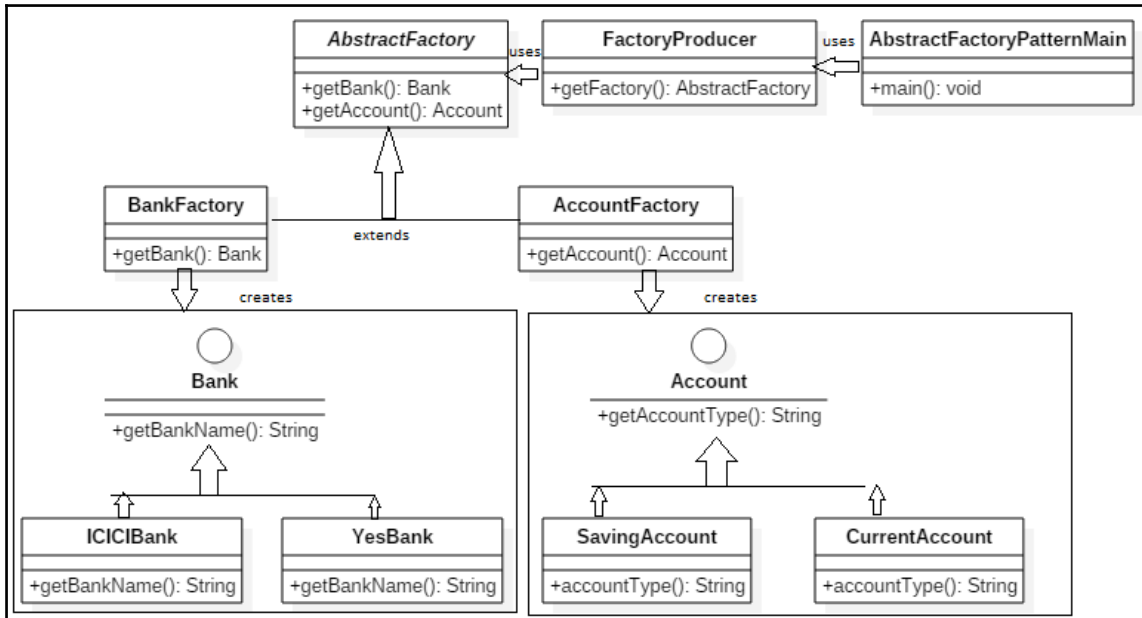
AbstractFactory
+getBank(): Bank
+getAccount(): Account

uses

FactoryProducer
+getFactory(): AbstractFactory

uses

AbstractFactoryPatternMain
+main(): void

BankFactory
+getBank(): Bank

extends

AccountFactory
+getAccount(): Account

creates

creates

Bank
+getBankName(): String

ICICIBank
+getBankName(): String

YesBank
+getBankName(): String

Account
+getAccountType(): String

SavingAccount
+accountType(): String

CurrentAccount
+accountType(): String